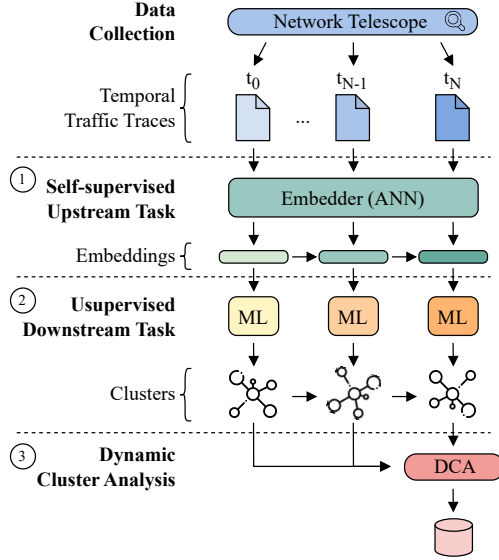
Data Collection

Network Telescope

Temporal Traffic Traces

$t_0$ ... $t_{N-1}$ $t_N$

1 Self-supervised Upstream Task

Embedder (ANN)

Embeddings

2 Usupervised Downstream Task

ML ML ML

Clusters

3 Dynamic Cluster Analysis

DCA